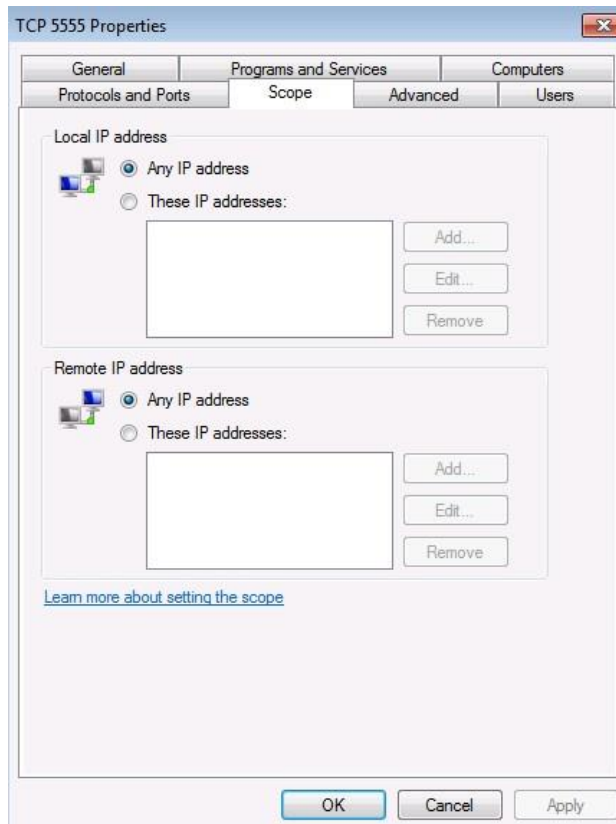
TCP 5555 Properties

General
Programs and Services
Computers
Protocols and Ports
Scope
Advanced
Users

Local IP address
Any IP address
These IP addresses:
Add...
Edit...
Remove

Remote IP address
Any IP address
These IP addresses:
Add...
Edit...
Remove

Learn more about setting the scope

OK
Cancel
Apply